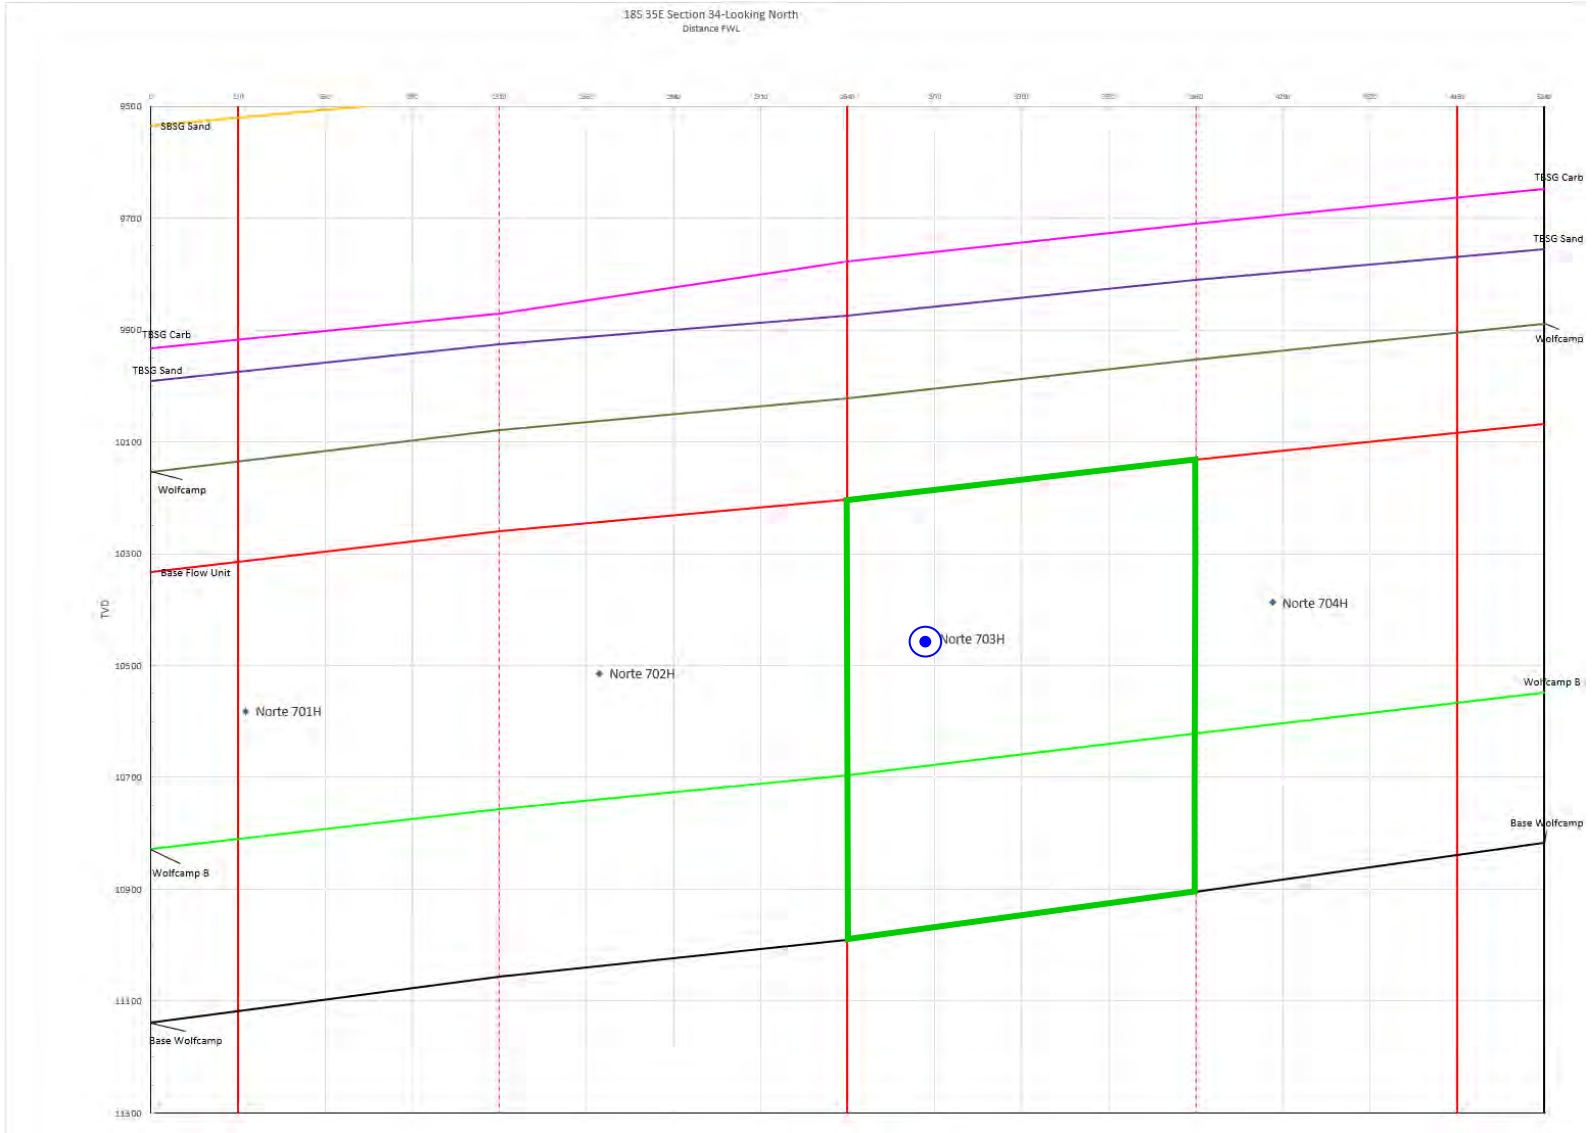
18S 35E Section 34-Looking North
Distance FWL

0 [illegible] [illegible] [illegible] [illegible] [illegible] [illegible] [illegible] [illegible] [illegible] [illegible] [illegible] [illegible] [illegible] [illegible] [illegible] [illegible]

9500
9700
9900
10100
10300
10500
10700
10900
11100
11300

TVD

SBSG Sand
TBSG Carb
TBSG Sand
TBSG Carb
TBSG Sand
Wolfcamp
Wolfcamp
Base Flow Unit
Norte 704H
Norte 703H
Norte 702H
Norte 701H
Wolfcamp B
Wolfcamp B
Base Wolfcamp
Base Wolfcamp